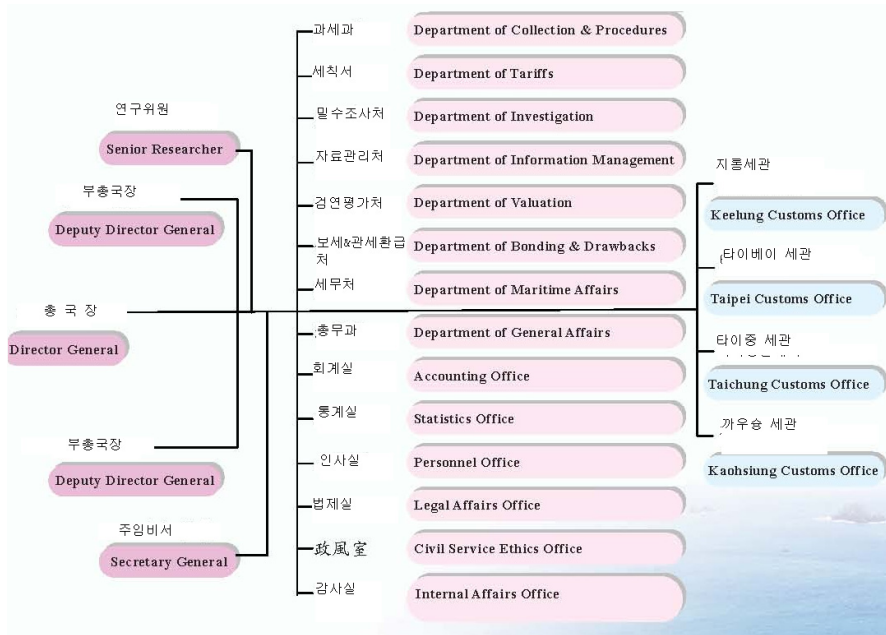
연구위원
Senior Researcher

부총국장
Deputy Director General

총 국 장
Director General

부총국장
Deputy Director General

주임비서
Secretary General

과세과
Department of Collection & Procedures

세칙서
Department of Tariffs

밀수조사처
Department of Investigation

자료관리처
Department of Information Management

검연평가처
Department of Valuation

보세&관세환급처
Department of Bonding & Drawbacks

세무처
Department of Maritime Affairs

총무과
Department of General Affairs

회계실
Accounting Office

통계실
Statistics Office

인사실
Personnel Office

법제실
Legal Affairs Office

政風室
Civil Service Ethics Office

감사실
Internal Affairs Office

지룽세관
Keelung Customs Office

타이베이 세관
Taipei Customs Office

타이중 세관
Taichung Customs Office

까우숑 세관
Kaohsiung Customs Office